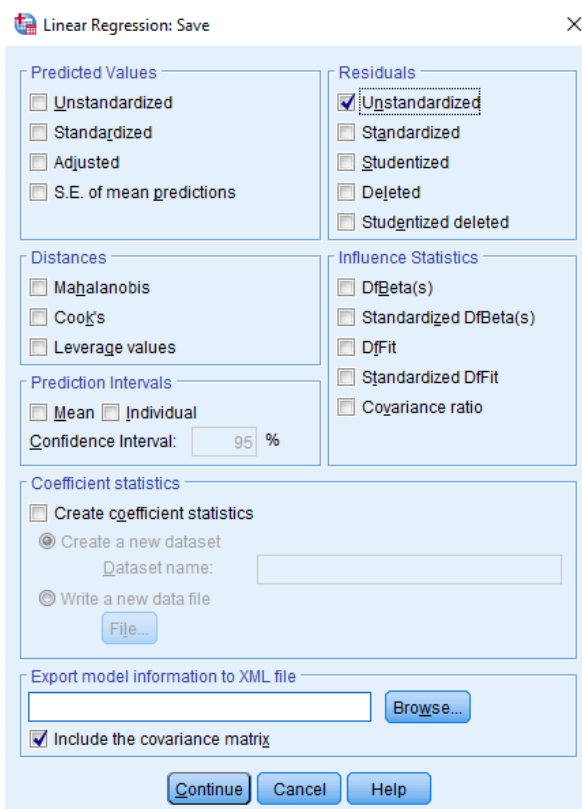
Linear Regression: Save

Predicted Values
Unstandardized
Standardized
Adjusted
S.E. of mean predictions

Residuals
Unstandardized
Standardized
Studentized
Deleted
Studentized deleted

Distances
Mahalanobis
Cook's
Leverage values

Influence Statistics
DfBeta(s)
Standardized DfBeta(s)
DfFit
Standardized DfFit
Covariance ratio

Prediction Intervals
Mean Individual
Confidence Interval: 95 %

Coefficient statistics
Create coefficient statistics
Create a new dataset
Dataset name:
Write a new data file
File...

Export model information to XML file
Browse...
Include the covariance matrix

Continue Cancel Help